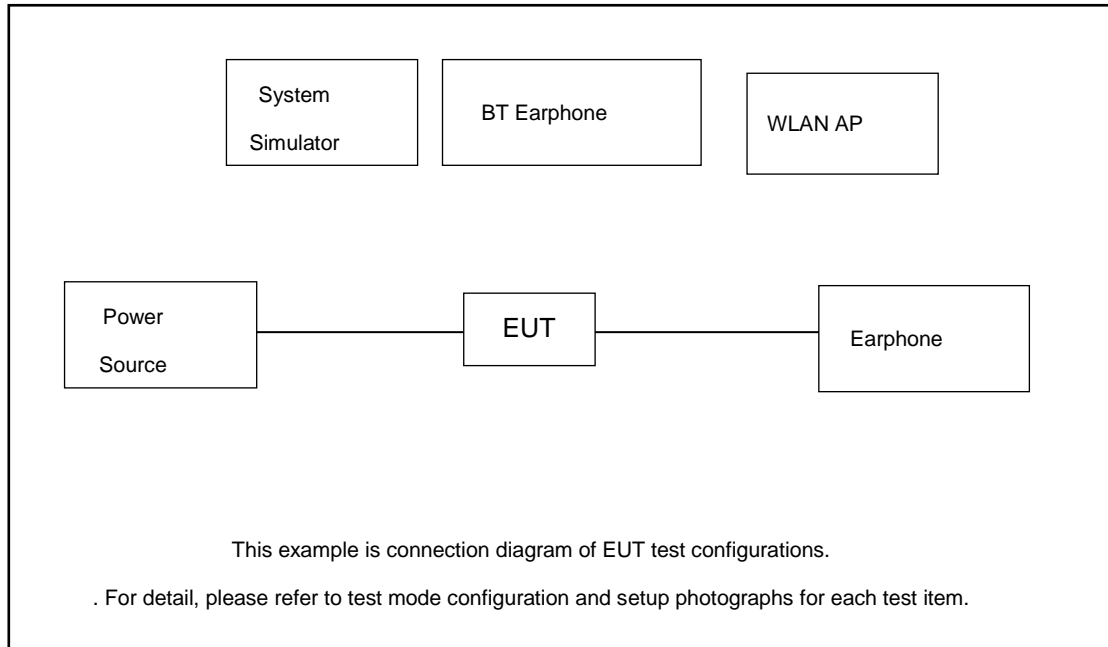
System Simulator

BT Earphone

WLAN AP

Power Source

EUT

Earphone

This example is connection diagram of EUT test configurations.

. For detail, please refer to test mode configuration and setup photographs for each test item.